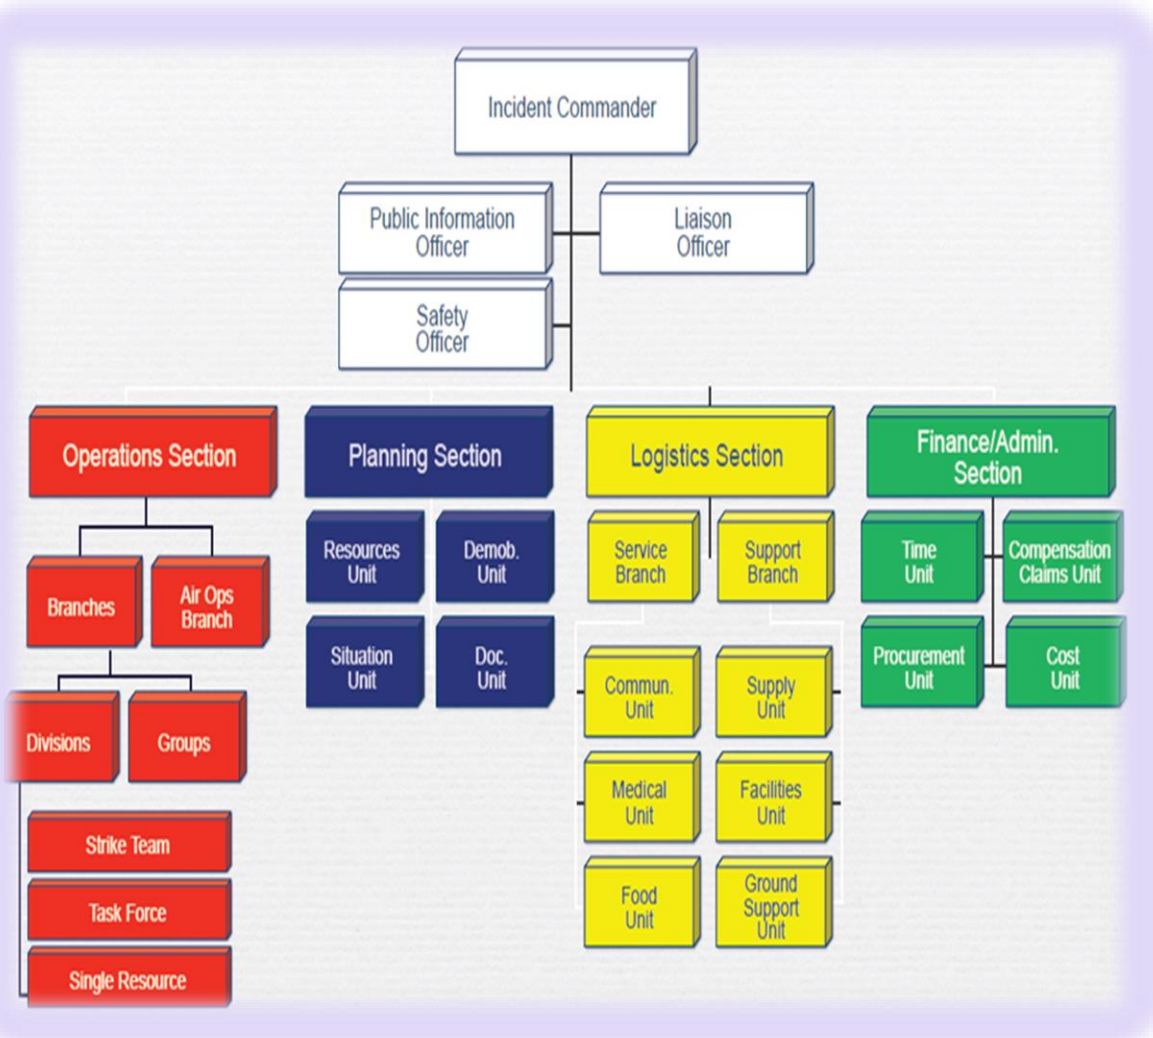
Incident Commander

Public Information Officer

Liaison Officer

Safety Officer

Operations Section

Branches

Air Ops Branch

Divisions

Groups

Strike Team

Task Force

Single Resource

Planning Section

Resources Unit

Demob. Unit

Situation Unit

Doc. Unit

Logistics Section

Service Branch

Support Branch

Commun. Unit

Medical Unit

Food Unit

Supply Unit

Facilities Unit

Ground Support Unit

Finance/Admin. Section

Time Unit

Compensation Claims Unit

Procurement Unit

Cost Unit